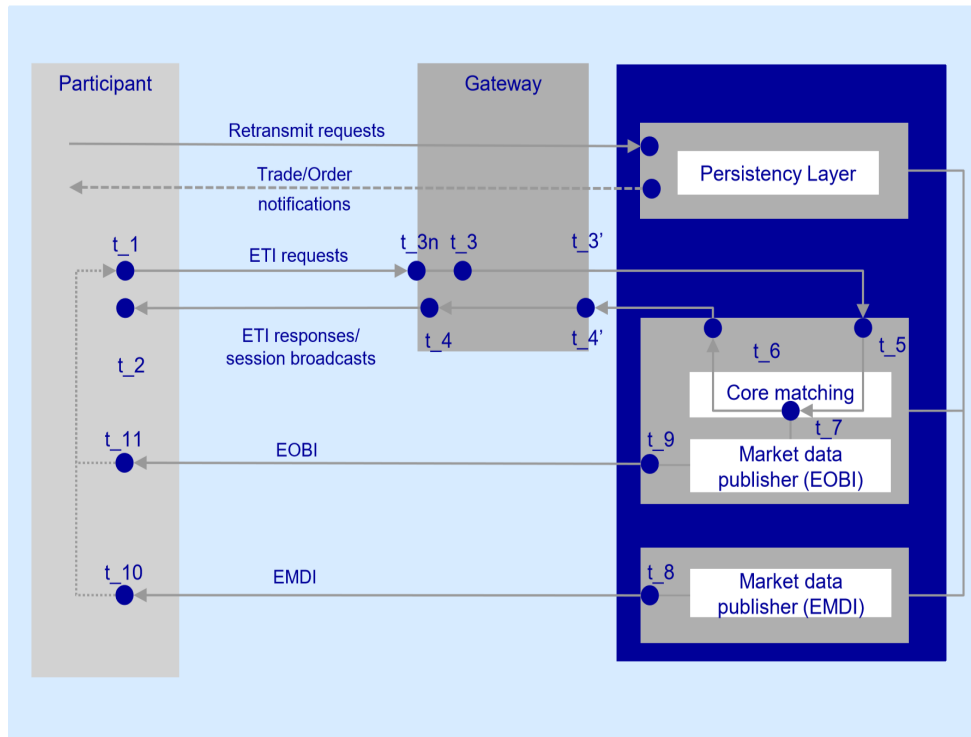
Participant

Gateway

Retransmit requests

Trade/Order notifications

Persistency Layer

t_1

ETI requests

t_3n

t_3

t_3’

ETI responses/ session broadcasts

t_4

t_4’

t_6

t_5

t_2

Core matching

t_7

t_11

EOBI

t_9

Market data publisher (EOBI)

t_10

EMDI

t_8

Market data publisher (EMDI)